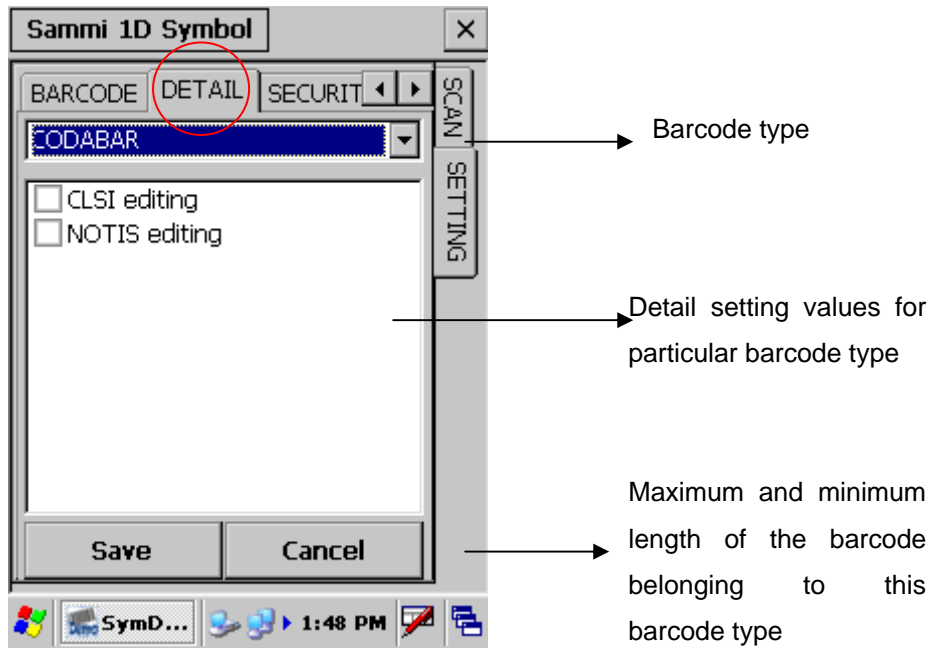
Sammi 1D Symbol

×

BARCODE DETAIL SECURIT

SCAN

SETTING

CODABAR

CLSI editing

NOTIS editing

Save

Cancel

SymD...

1:48 PM

Barcode type

Detail setting values for particular barcode type

Maximum and minimum length of the barcode belonging to this barcode type